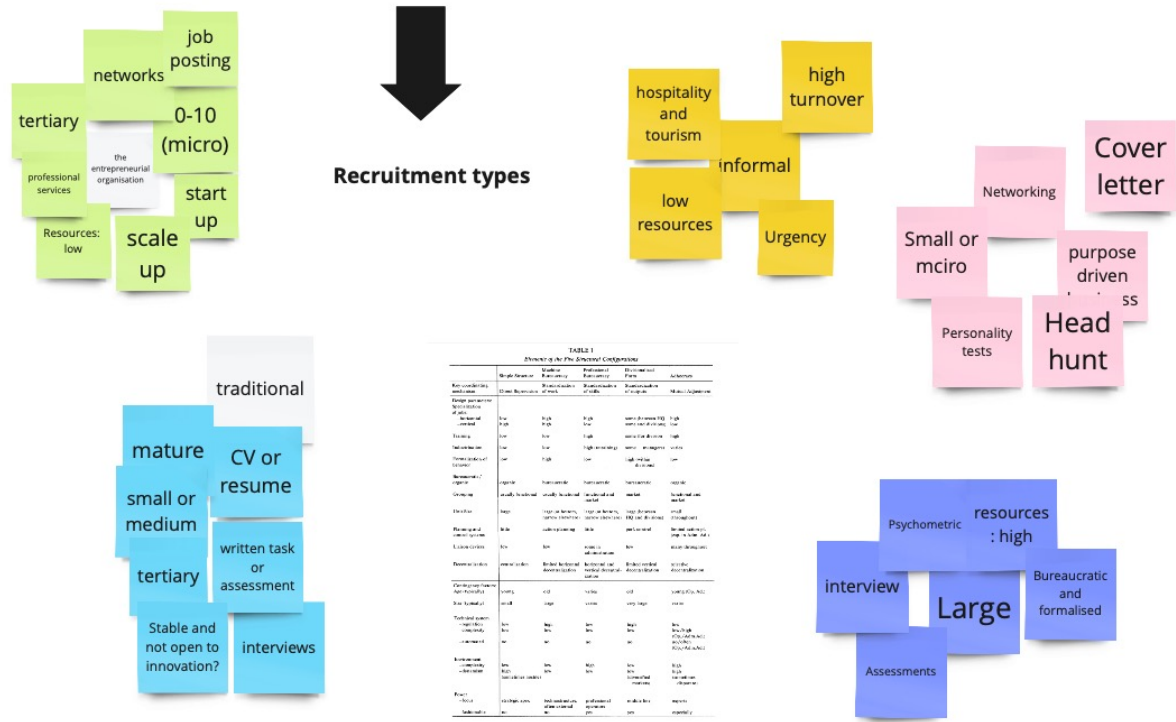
networks

job posting

tertiary

0-10 (micro)

the entrepreneurial organisation

professional services

start up

Resources: low

scale up

Recruitment types

hospitality and tourism

high turnover

informal

low resources

Urgency

Cover letter

Networking

Small or mciro

purpose driven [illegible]

Personality tests

Head hunt

traditional

mature

CV or resume

small or medium

written task or assessment

tertiary

Stable and not open to innovation?

interviews

TABLE 1

Elements of the Five Structural Configurations

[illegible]

Psychometric

resources : high

interview

Large

Bureaucratic and formalised

Assessments